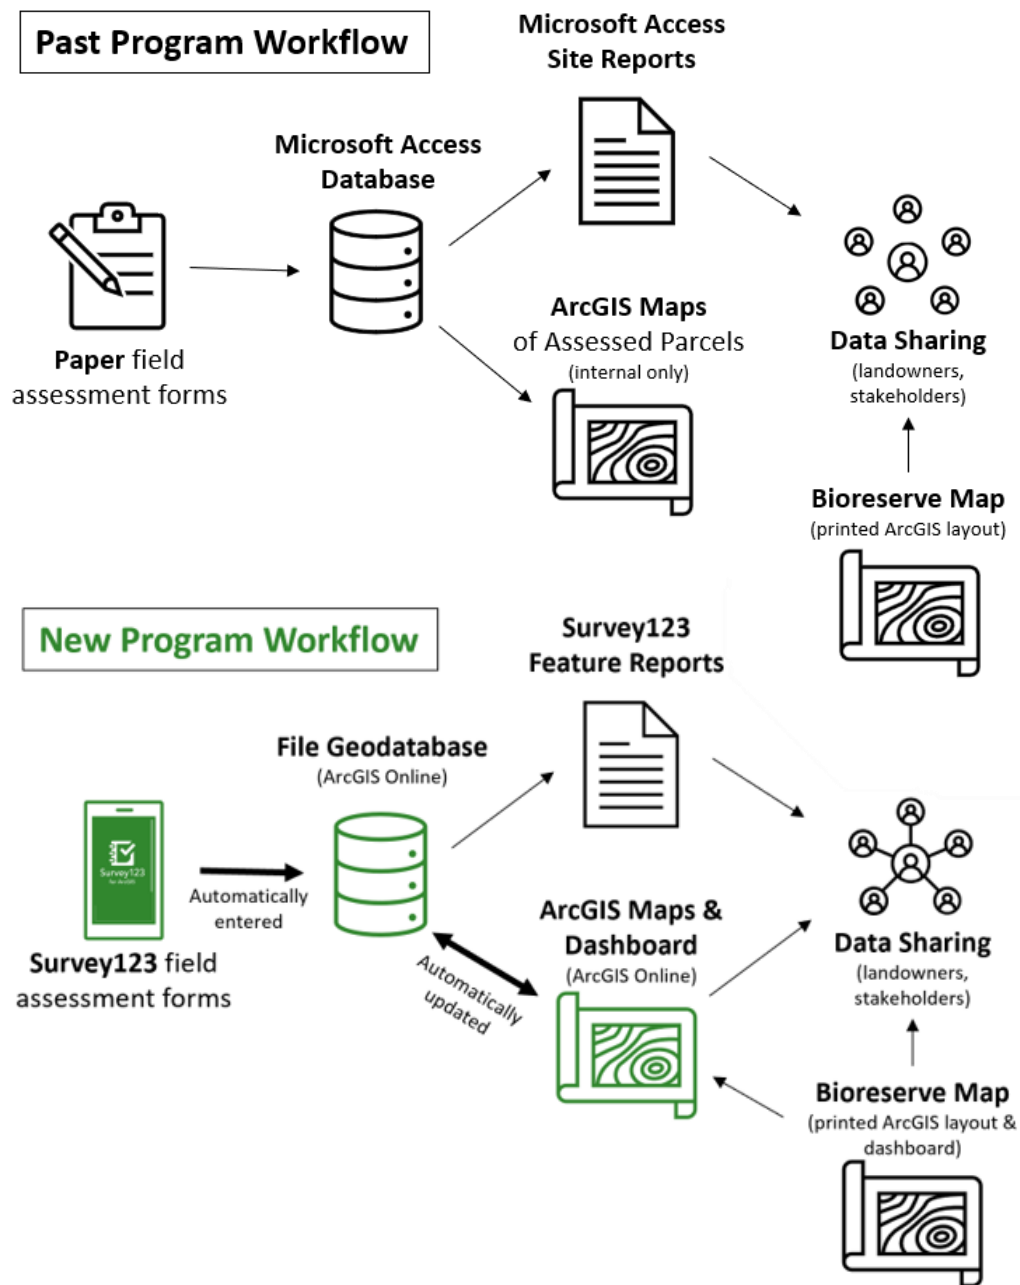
Past Program Workflow

Paper field assessment forms

Microsoft Access Database

Microsoft Access Site Reports

ArcGIS Maps of Assessed Parcels (internal only)

Data Sharing (landowners, stakeholders)

Bioreserve Map (printed ArcGIS layout)

New Program Workflow

Survey123 for ArcGIS

Survey123 field assessment forms

Automatically entered

File Geodatabase (ArcGIS Online)

Survey123 Feature Reports

Automatically updated

ArcGIS Maps & Dashboard (ArcGIS Online)

Data Sharing (landowners, stakeholders)

Bioreserve Map (printed ArcGIS layout & dashboard)